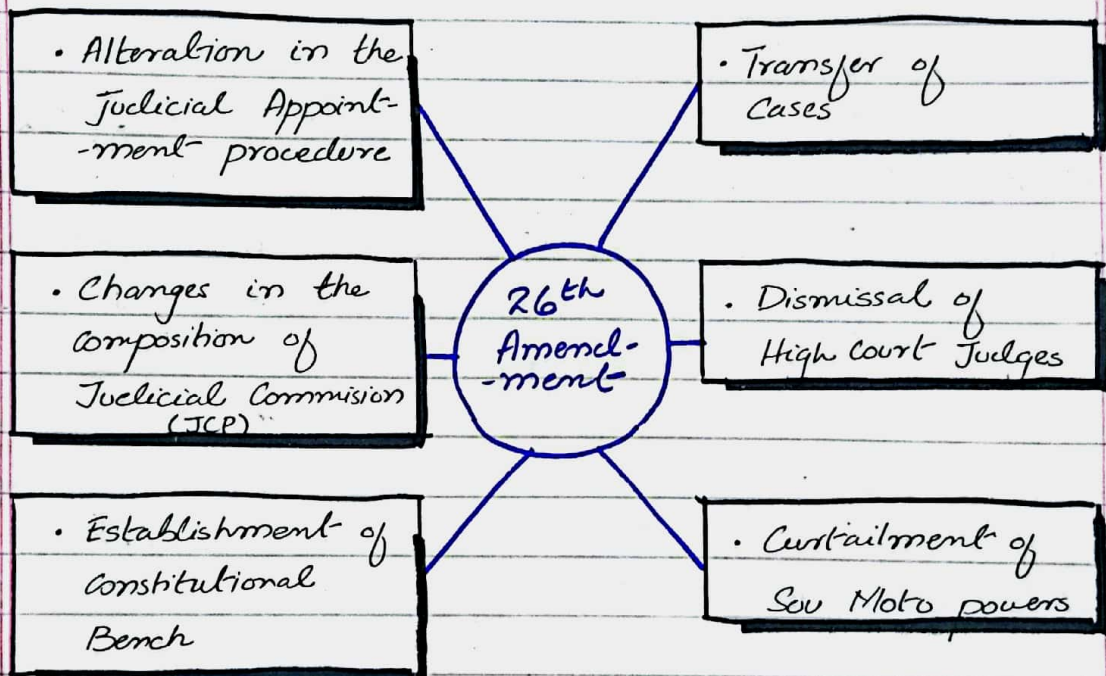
26th Amendment

• Alteration in the Judicial Appointment procedure

• Transfer of Cases

• Changes in the composition of Judicial Commision (JCP)

• Dismissal of High court Judges

• Establishment of Constitutional Bench

• Curtailment of Sou Moto powers